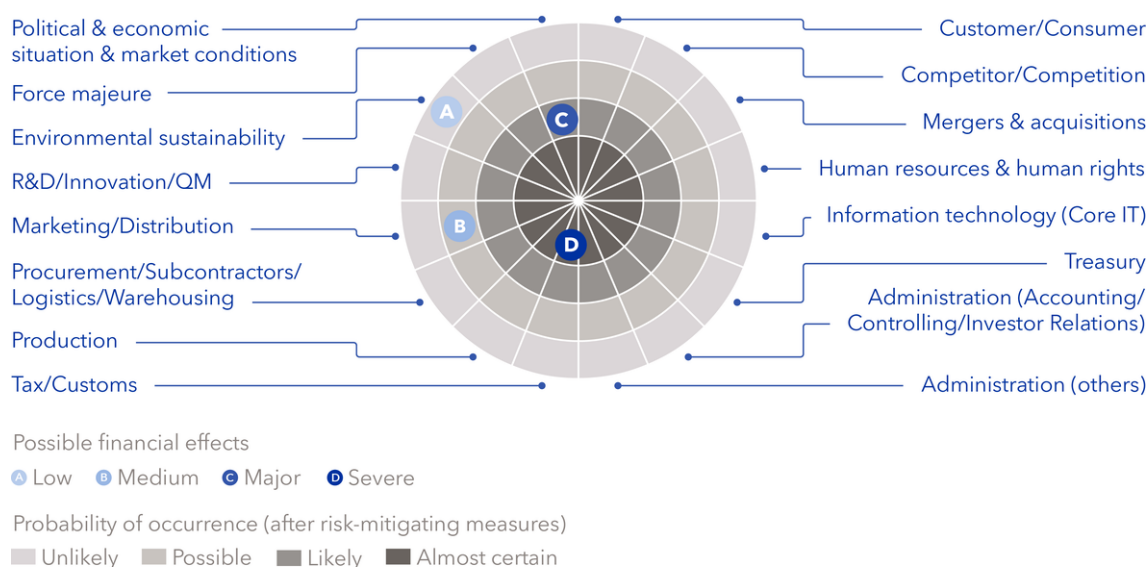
Political & economic situation & market conditions

Force majeure

Environmental sustainability

R&D/Innovation/QM

Marketing/Distribution

Procurement/Subcontractors/ Logistics/Warehousing

Production

Tax/Customs

Customer/Consumer

Competitor/Competition

Mergers & acquisitions

Human resources & human rights

Information technology (Core IT)

Treasury

Administration (Accounting/ Controlling/Investor Relations)

Administration (others)

A

B

C

D

Possible financial effects

A Low B Medium C Major D Severe

Probability of occurrence (after risk-mitigating measures)

Unlikely Possible Likely Almost certain